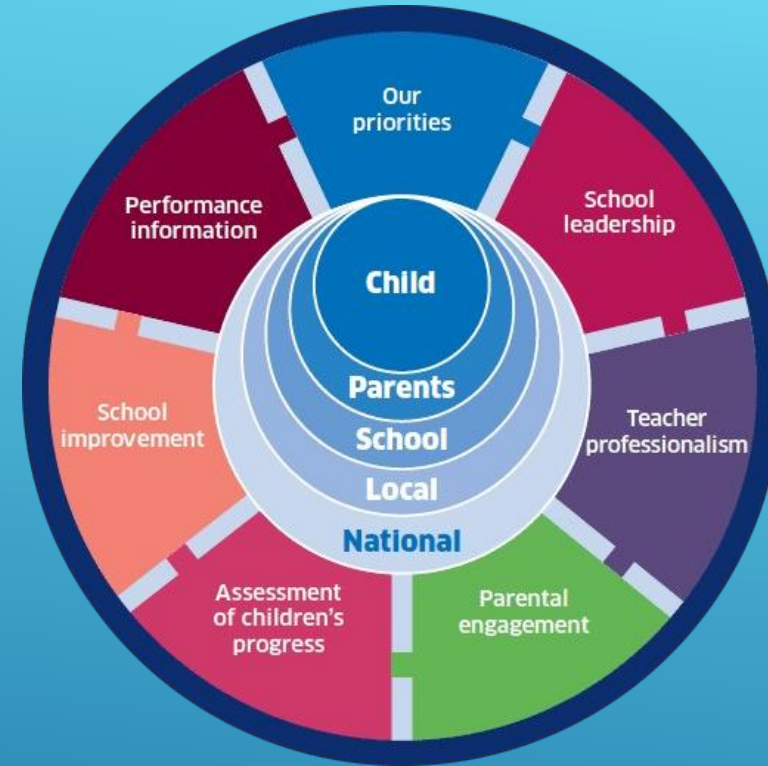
Our priorities

School leadership

Teacher professionalism

Parental engagement

Assessment of children's progress

School improvement

Performance information

Child

Parents

School

Local

National